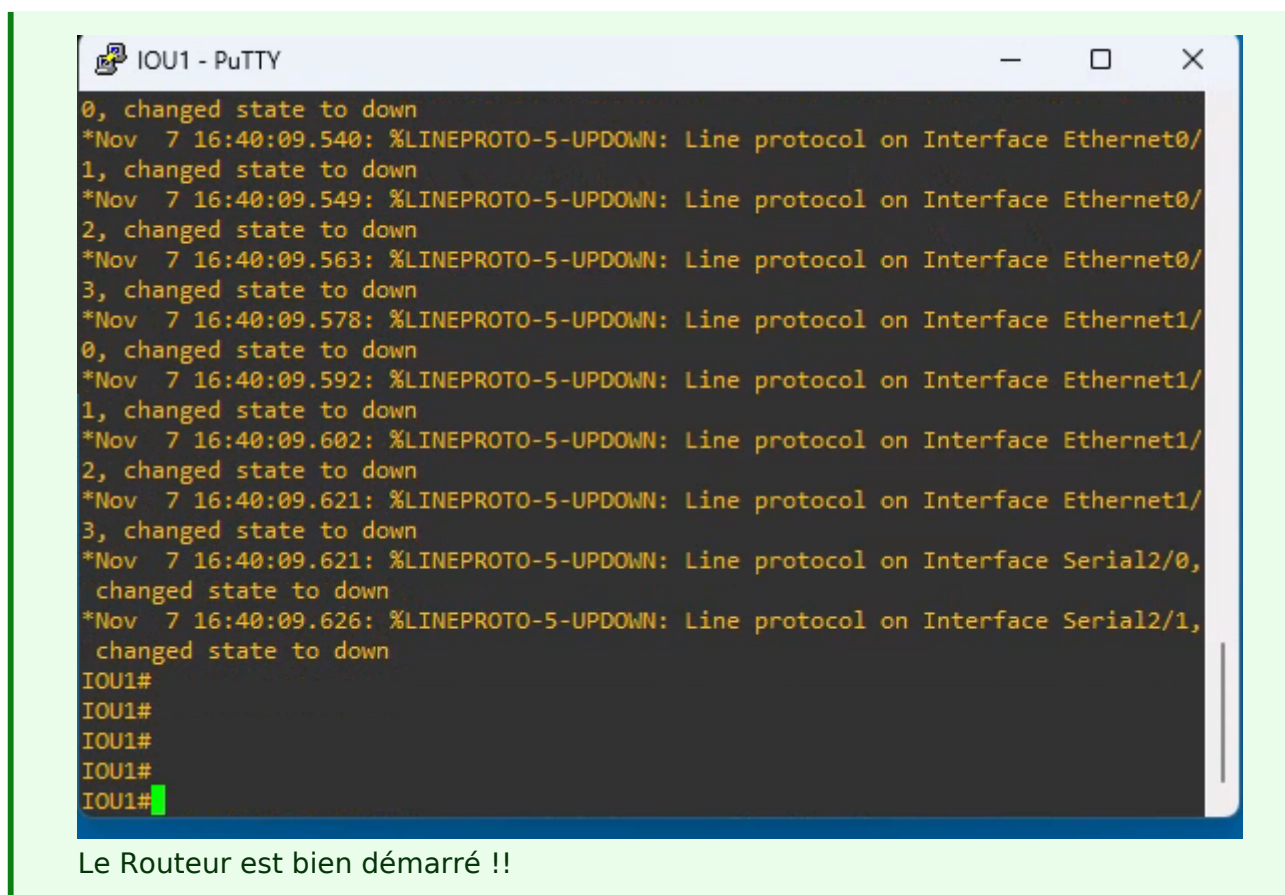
IOU1 - PuTTY

0, changed state to down
*Nov 7 16:40:09.540: %LINEPROTO-5-UPDOWN: Line protocol on Interface Ethernet0/1, changed state to down
*Nov 7 16:40:09.549: %LINEPROTO-5-UPDOWN: Line protocol on Interface Ethernet0/2, changed state to down
*Nov 7 16:40:09.563: %LINEPROTO-5-UPDOWN: Line protocol on Interface Ethernet0/3, changed state to down
*Nov 7 16:40:09.578: %LINEPROTO-5-UPDOWN: Line protocol on Interface Ethernet1/0, changed state to down
*Nov 7 16:40:09.592: %LINEPROTO-5-UPDOWN: Line protocol on Interface Ethernet1/1, changed state to down
*Nov 7 16:40:09.602: %LINEPROTO-5-UPDOWN: Line protocol on Interface Ethernet1/2, changed state to down
*Nov 7 16:40:09.621: %LINEPROTO-5-UPDOWN: Line protocol on Interface Ethernet1/3, changed state to down
*Nov 7 16:40:09.621: %LINEPROTO-5-UPDOWN: Line protocol on Interface Serial2/0, changed state to down
*Nov 7 16:40:09.626: %LINEPROTO-5-UPDOWN: Line protocol on Interface Serial2/1, changed state to down
IOU1#
IOU1#
IOU1#
IOU1#
IOU1#

Le Routeur est bien démarré !!